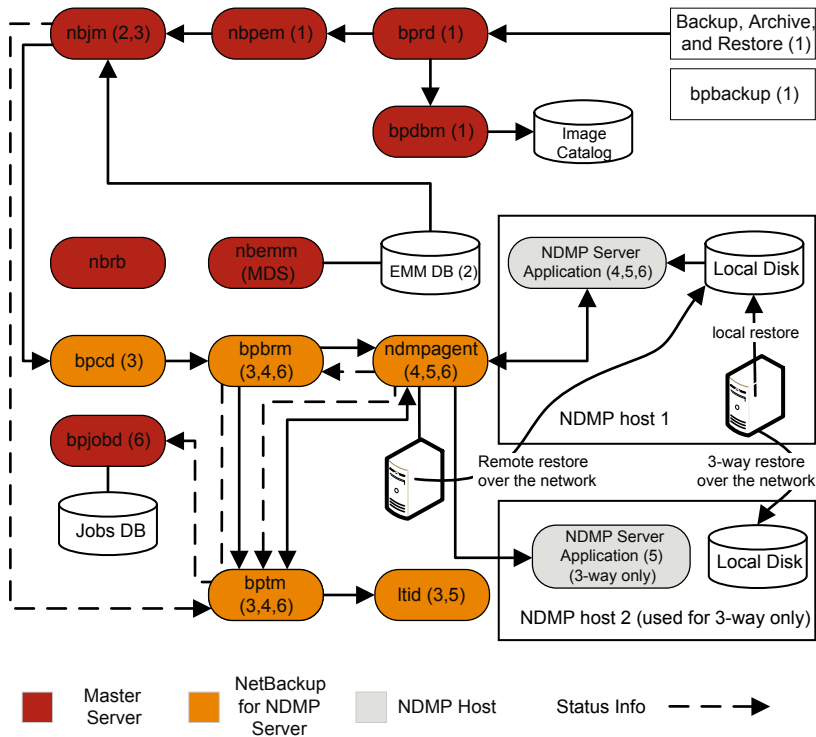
nbjm (2,3)

nbpem (1)

bprd (1)

Backup, Archive, and Restore (1)

bpbackup (1)

bpdbm (1)

Image Catalog

nbrb

nbemm (MDS)

EMM DB (2)

NDMP Server Application (4,5,6)

Local Disk

local restore

bpcd (3)

bpbrm (3,4,6)

ndmpagent (4,5,6)

NDMP host 1

bpjobd (6)

Remote restore over the network

3-way restore over the network

Jobs DB

NDMP Server Application (5) (3-way only)

Local Disk

bptm (3,4,6)

ltid (3,5)

NDMP host 2 (used for 3-way only)

Master Server

NetBackup for NDMP Server

NDMP Host

Status Info